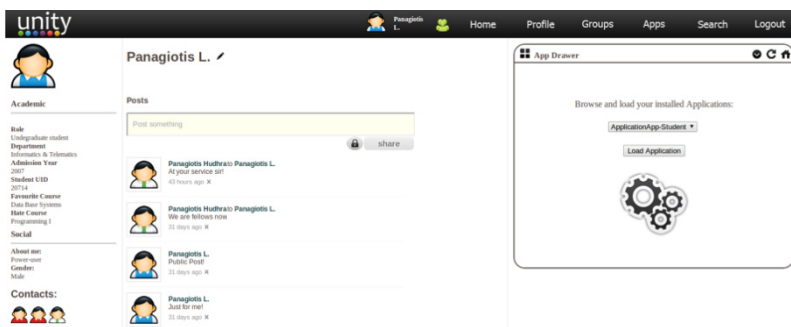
unity

Panagiotis L.

Home

Profile

Groups

Apps

Search

Logout

Academic

Role
Undergraduate student
Department
Informatics & Telematics
Admission Year
2007
Student UID
20714
Favourite Course
Data Base Systems
Hate Course
Programming I

Social

About me:
Power-user
Gender:
Male

Contacts:

Panagiotis L.

Posts

Post something

share

Panagiotis Hudhra to Panagiotis L.
At your service sir!
43 hours ago ×

Panagiotis Hudhra to Panagiotis L.
We are fellows now
31 days ago ×

Panagiotis L.
Public Post!
31 days ago ×

Panagiotis L.
Just for me!
31 days ago ×

App Drawer

Browse and load your installed Applications:

ApplicationApp-Student

Load Application